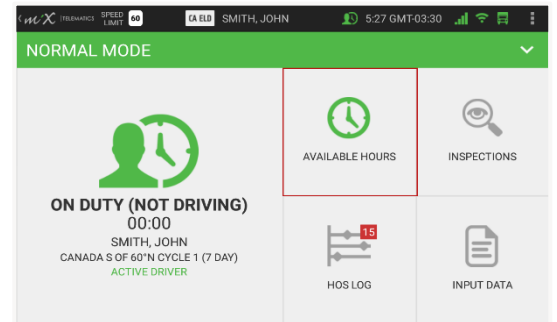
MiX TELEMATICS SPEED LIMIT 60 CA ELD SMITH, JOHN 5:27 GMT-03:30

NORMAL MODE

ON DUTY (NOT DRIVING)
00:00
SMITH, JOHN
CANADA S OF 60°N CYCLE 1 (7 DAY)
ACTIVE DRIVER

AVAILABLE HOURS

INSPECTIONS

15

HOS LOG

INPUT DATA